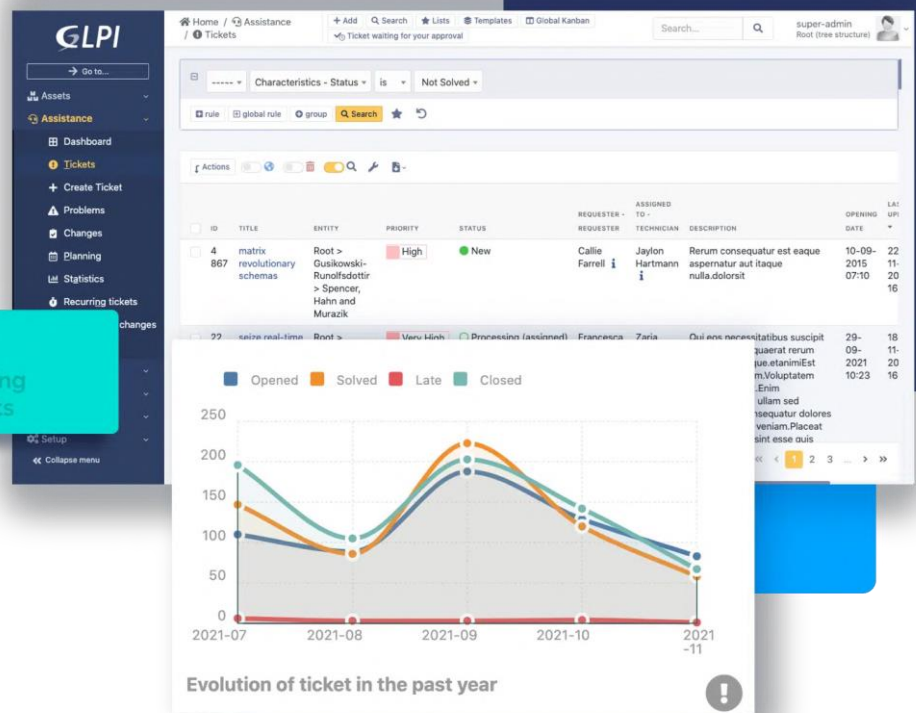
GLPI

→ Go to...
Assets
Assistance
Dashboard
Tickets
+ Create Ticket
Problems
Changes
Planning
Statistics
Recurring tickets
changes
ng
ts
Setup
« Collapse menu

Home / Assistance / Tickets
+ Add  Search  Lists  Templates  Global Kanban
Ticket waiting for your approval
Search...
super-admin
Root (tree structure)

----- Characteristics - Status is Not Solved
rule  global rule  group  Search

Actions

| ID | TITLE | ENTITY | PRIORITY | STATUS | REQUESTER - REQUESTER | ASSIGNED TO - TECHNICIAN | DESCRIPTION | OPENING DATE | LA UP |
|---|---|---|---|---|---|---|---|---|---|
| 4 867 | matrix revolutionary schemas | Root > Gusikowski-Runolfsdottir > Spencer, Hahn and Murazik | High | New | Callie Farrell | Jaylon Hartmann | Rerum consequatur est eaque aspernatur aut itaque nulla.dolorsit | 10-09-2015 07:10 | 22 11- 20 16 |
| 22 | seize real-time | Root > | Very High | Processing (assigned) | Francesca | Zaria | Qui eos necessitatibus suscipit quaerat rerum que.etanimiEst m.Voluptatem .Enim ullam sed nsequatur dolores veniam.Placeat sint esse quis | 29-09-2021 10:23 | 18 11- 16 |

« ‹ 1 2 3 ... › »

Opened  Solved  Late  Closed
250
200
150
100
50
0
2021-07  2021-08  2021-09  2021-10  2021 -11
Evolution of ticket in the past year